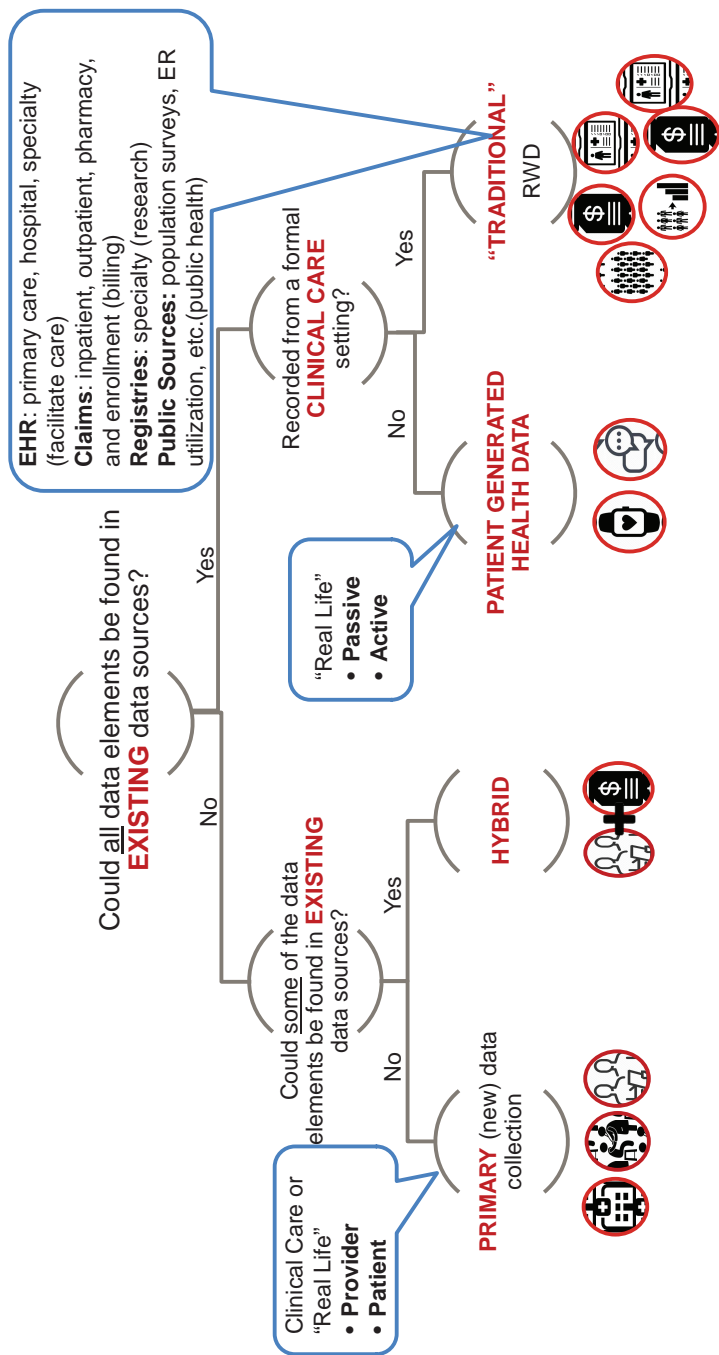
Could all data elements be found in EXISTING data sources?

Yes

No

EHR: primary care, hospital, specialty (facilitate care)
Claims: inpatient, outpatient, pharmacy, and enrollment (billing)
Registries: specialty (research)
Public Sources: population surveys, ER utilization, etc.(public health)

Recorded from a formal CLINICAL CARE setting?

Yes

No

"TRADITIONAL" RWD

PATIENT GENERATED HEALTH DATA

"Real Life"
• Passive
• Active

Could some of the data elements be found in EXISTING data sources?

Yes

No

HYBRID

PRIMARY (new) data collection

Clinical Care or "Real Life"
• Provider
• Patient